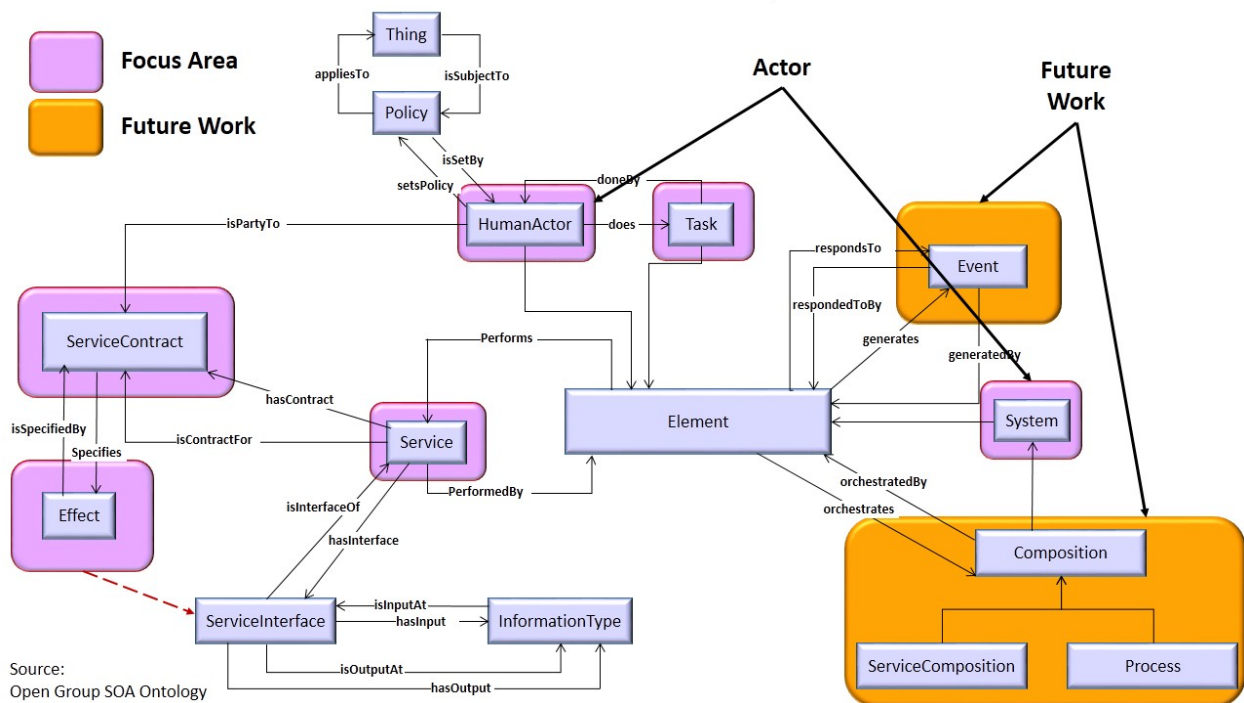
Focus Area

Future Work

Thing

appliesTo

isSubjectTo

Policy

isSetBy

setsPolicy

Actor

Future Work

doneBy

HumanActor

does

Task

isPartyTo

respondsTo

Event

respondedToBy

ServiceContract

Performs

generates

generatedBy

hasContract

System

Element

isSpecifiedBy

isContractFor

Service

Specifies

PerformedBy

orchestratedBy

Effect

isInterfaceOf

orchestrates

hasInterface

Composition

ServiceInterface

isInputAt

hasInput

InformationType

isOutputAt

ServiceComposition

Process

hasOutput

Source:
Open Group SOA Ontology